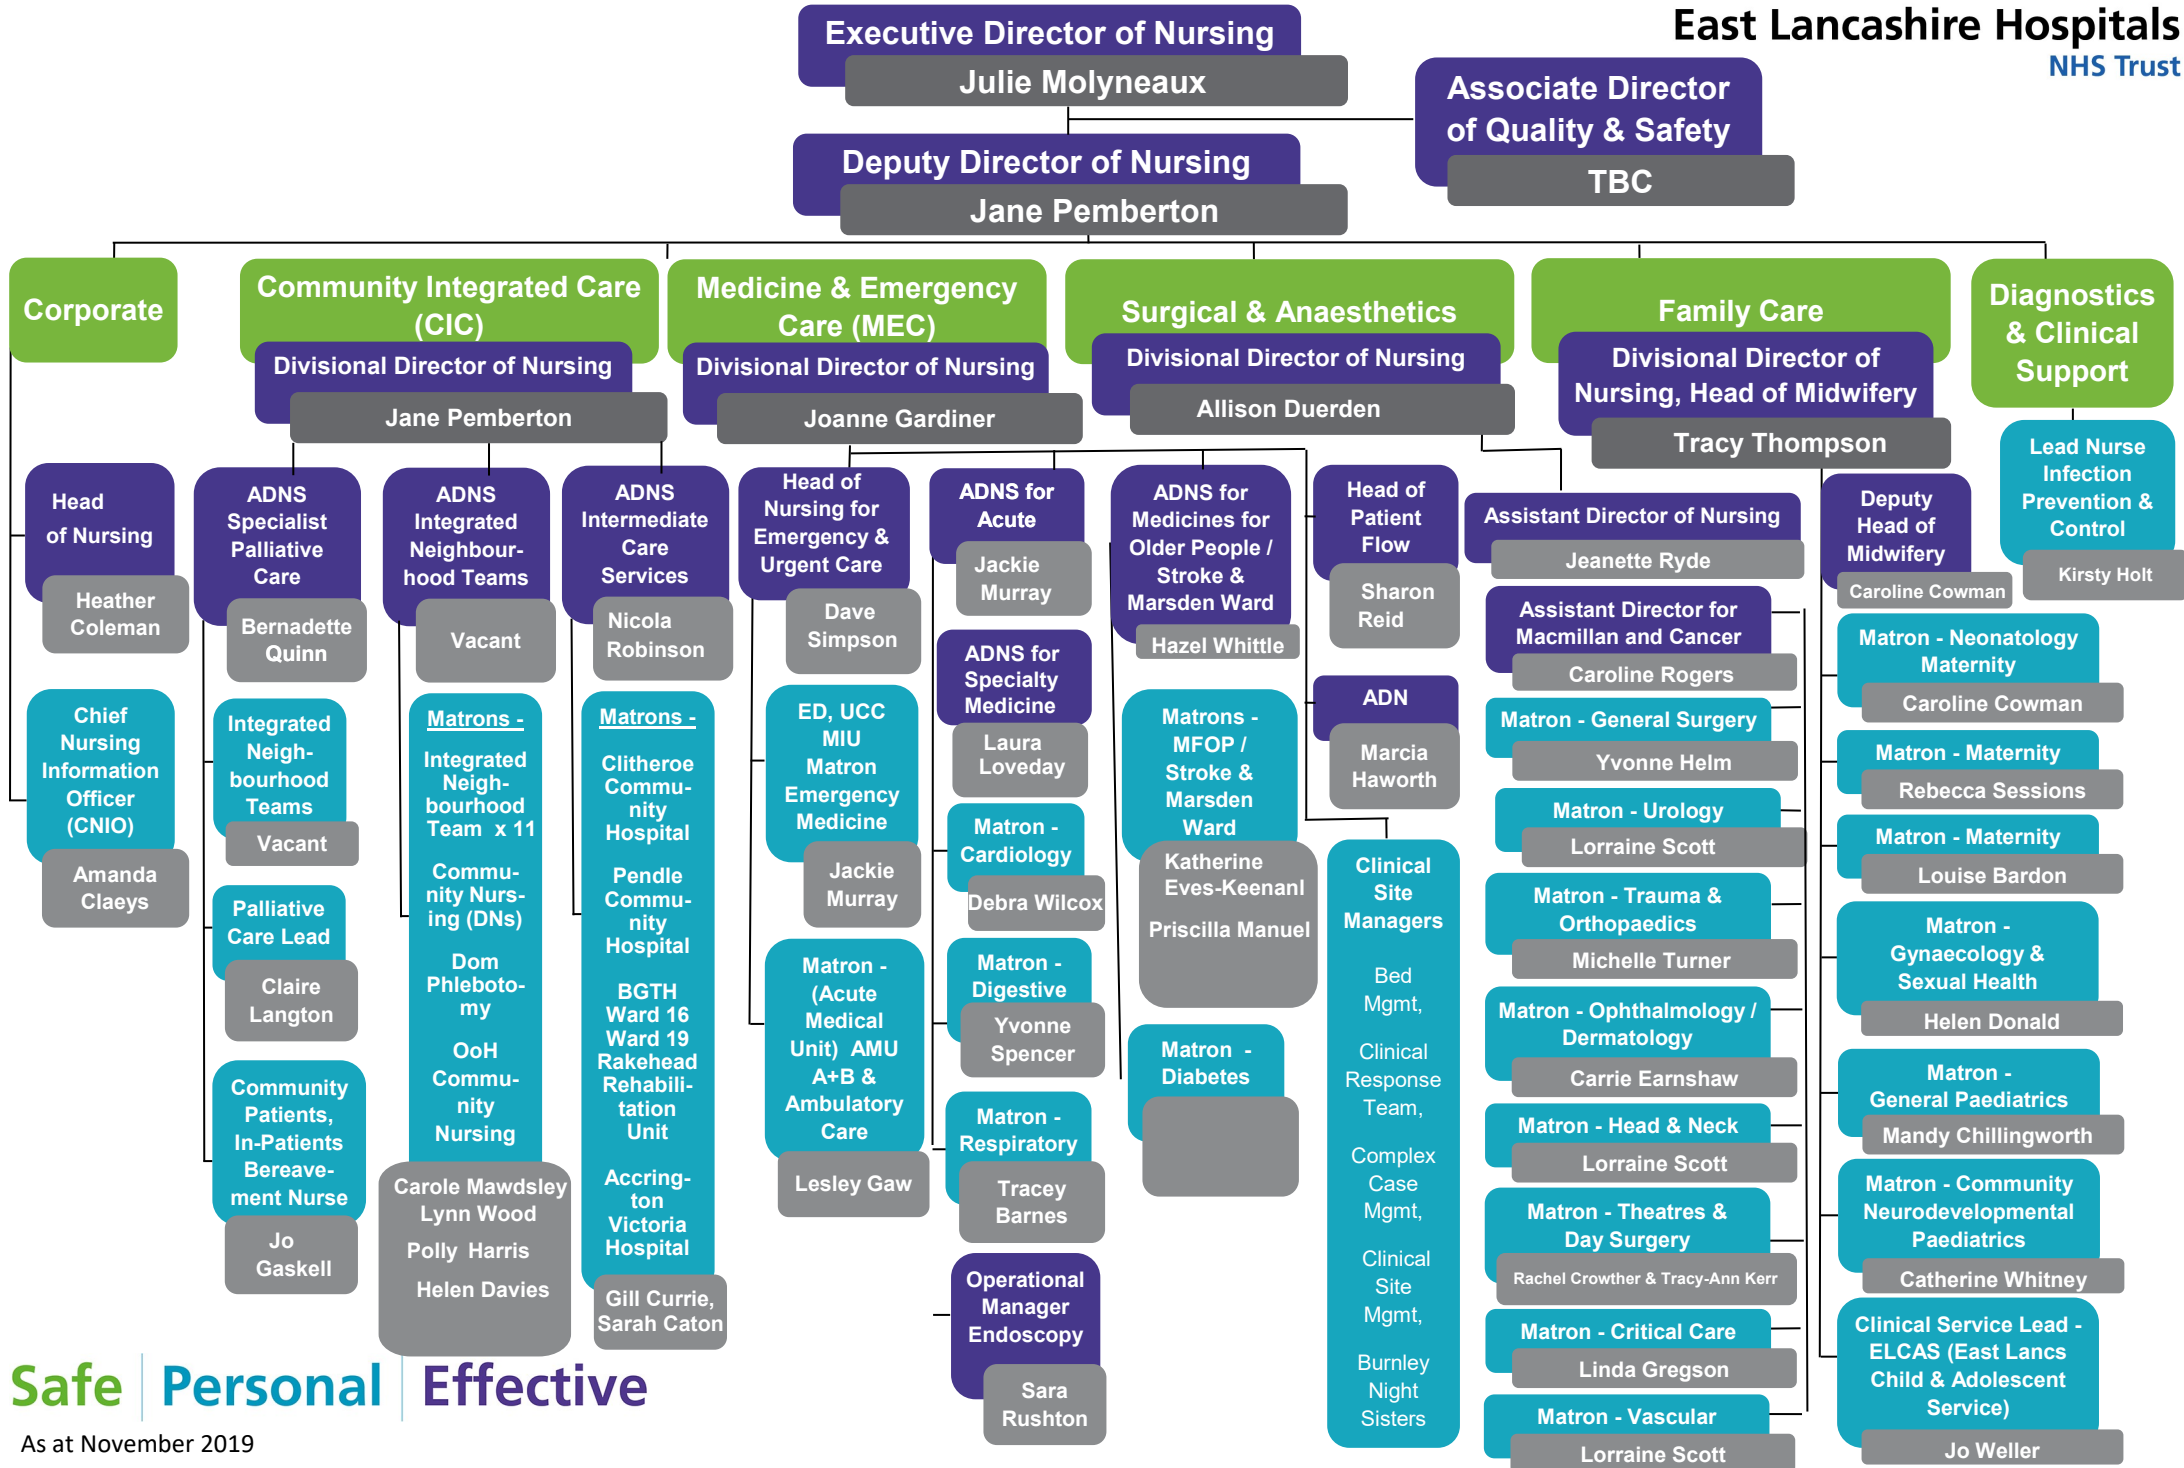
East Lancashire Hospitals
NHS Trust

Executive Director of Nursing
Julie Molyneaux

Associate Director of Quality & Safety
TBC

Deputy Director of Nursing
Jane Pemberton

Corporate

Head of Nursing
Heather Coleman

Chief Nursing Information Officer (CNIO)
Amanda Claeys

Community Integrated Care (CIC)
Divisional Director of Nursing
Jane Pemberton

ADNS Specialist Palliative Care
Bernadette Quinn

Integrated Neighbourhood Teams
Vacant

Palliative Care Lead
Claire Langton

Community Patients, In-Patients Bereavement Nurse
Jo Gaskell

ADNS Integrated Neighbourhood Teams
Vacant

Matrons -
Integrated Neighbourhood Team x 11
Community Nursing (DNs)
Dom Phlebotomy
OoH Community Nursing
Carole Mawdsley
Lynn Wood
Polly Harris
Helen Davies

ADNS Intermediate Care Services
Nicola Robinson

Matrons -
Clitheroe Community Hospital
Pendle Community Hospital
BGTH Ward 16 Ward 19 Rakehead Rehabilitation Unit
Accrington Victoria Hospital
Gill Currie, Sarah Caton

Medicine & Emergency Care (MEC)
Divisional Director of Nursing
Joanne Gardiner

Head of Nursing for Emergency & Urgent Care
Dave Simpson

ED, UCC MIU Matron Emergency Medicine
Jackie Murray

Matron - (Acute Medical Unit) AMU A+B & Ambulatory Care
Lesley Gaw

ADNS for Acute
Jackie Murray

ADNS for Specialty Medicine
Laura Loveday

Matron - Cardiology
Debra Wilcox

Matron - Digestive
Yvonne Spencer

Matron - Respiratory
Tracey Barnes

Operational Manager Endoscopy
Sara Rushton

ADNS for Medicines for Older People / Stroke & Marsden Ward
Hazel Whittle

Matrons - MFOP / Stroke & Marsden Ward
Katherine Eves-Keenanl
Priscilla Manuel

Matron - Diabetes

Head of Patient Flow
Sharon Reid

ADN
Marcia Haworth

Clinical Site Managers
Bed Mgmt,
Clinical Response Team,
Complex Case Mgmt,
Clinical Site Mgmt,
Burnley Night Sisters

Surgical & Anaesthetics
Divisional Director of Nursing
Allison Duerden

Assistant Director of Nursing
Jeanette Ryde

Assistant Director for Macmillan and Cancer
Caroline Rogers

Matron - General Surgery
Yvonne Helm

Matron - Urology
Lorraine Scott

Matron - Trauma & Orthopaedics
Michelle Turner

Matron - Ophthalmology / Dermatology
Carrie Earnshaw

Matron - Head & Neck
Lorraine Scott

Matron - Theatres & Day Surgery
Rachel Crowther & Tracy-Ann Kerr

Matron - Critical Care
Linda Gregson

Matron - Vascular
Lorraine Scott

Family Care
Divisional Director of Nursing, Head of Midwifery
Tracy Thompson

Deputy Head of Midwifery
Caroline Cowman

Matron - Neonatology Maternity
Caroline Cowman

Matron - Maternity
Rebecca Sessions

Matron - Maternity
Louise Bardon

Matron - Gynaecology & Sexual Health
Helen Donald

Matron - General Paediatrics
Mandy Chillingworth

Matron - Community Neurodevelopmental Paediatrics
Catherine Whitney

Clinical Service Lead - ELCAS (East Lancs Child & Adolescent Service)
Jo Weller

Diagnostics & Clinical Support

Lead Nurse Infection Prevention & Control
Kirsty Holt

Safe | Personal | Effective
As at November 2019